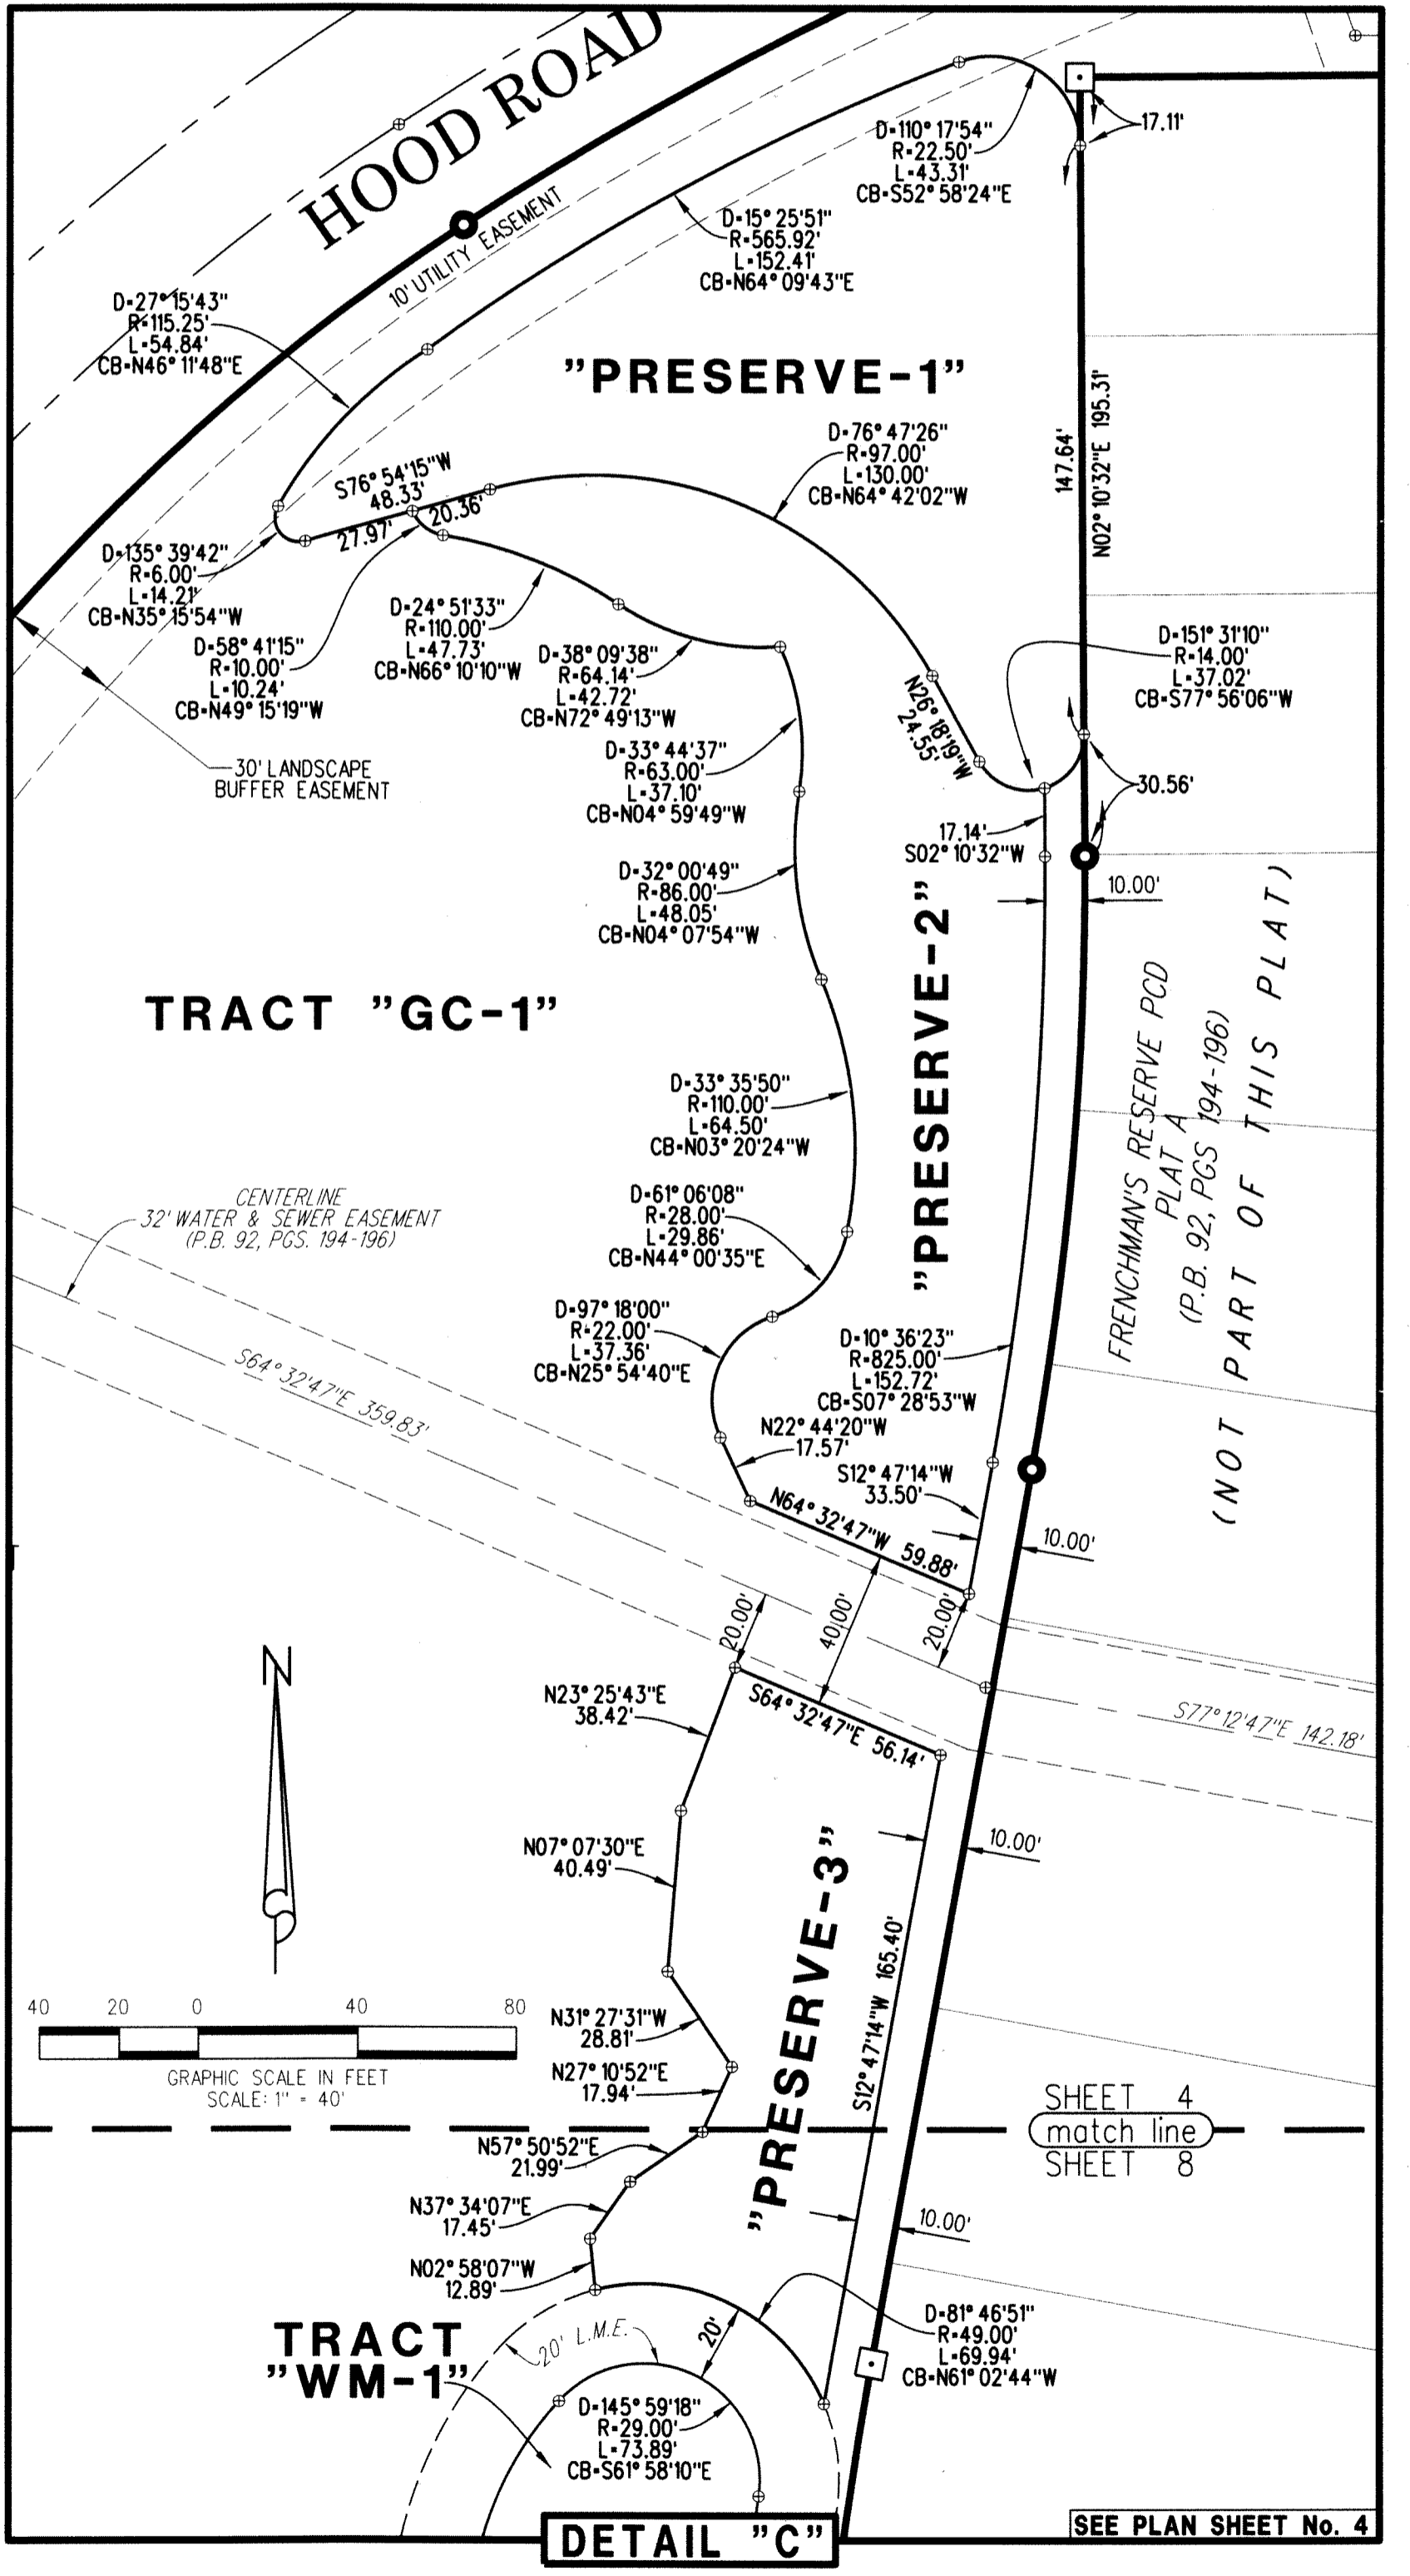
HOOD ROAD

10' UTILITY EASEMENT

D=110° 17'54"
R=22.50'
L=43.31'
CB=S52° 58'24"E

17.11'

D=15° 25'51"
R=565.92'
L=152.41'
CB=N64° 09'43"E

D=27° 15'43"
R=115.25'
L=54.84'
CB=N46° 11'48"E

"PRESERVE-1"

D=76° 47'26"
R=97.00'
L=130.00'
CB=N64° 42'02"W

147.64'

N02° 10'32"E 195.31'

S76° 54'15"W
48.33'

27.97'

20.36'

D=135° 39'42"
R=6.00'
L=14.21'
CB=N35° 15'54"W

D=24° 51'33"
R=110.00'
L=47.73'
CB=N66° 10'10"W

D=58° 41'15"
R=10.00'
L=10.24'
CB=N49° 15'19"W

D=38° 09'38"
R=64.14'
L=42.72'
CB=N72° 49'13"W

D=151° 31'10"
R=14.00'
L=37.02'
CB=S77° 56'06"W

N26° 18'19"W
24.55'

30' LANDSCAPE
BUFFER EASEMENT

D=33° 44'37"
R=63.00'
L=37.10'
CB=N04° 59'49"W

30.56'

17.14'
S02° 10'32"W

D=32° 00'49"
R=86.00'
L=48.05'
CB=N04° 07'54"W

10.00'

TRACT "GC-1"

"PRESERVE-2"

FRENCHMAN'S RESERVE PCD
PLAT A
(P.B. 92, PGS 194-196)

(NOT PART OF THIS PLAT)

D=33° 35'50"
R=110.00'
L=64.50'
CB=N03° 20'24"W

CENTERLINE
32' WATER & SEWER EASEMENT
(P.B. 92, PGS. 194-196)

D=61° 06'08"
R=28.00'
L=29.86'
CB=N44° 00'35"E

D=97° 18'00"
R=22.00'
L=37.36'
CB=N25° 54'40"E

D=10° 36'23"
R=825.00'
L=152.72'
CB=S07° 28'53"W

S64° 32'47"E 359.83'

N22° 44'20"W
17.57'

S12° 47'14"W
33.50'

N64° 32'47"W 59.88'

10.00'

20.00'

40.00'

20.00'

N23° 25'43"E
38.42'

S64° 32'47"E 56.14'

S77° 12'47"E 142.18'

10.00'

N07° 07'30"E
40.49'

"PRESERVE-3"

S12° 47'14"W 165.40'

40 20 0 40 80

GRAPHIC SCALE IN FEET
SCALE: 1" = 40'

N31° 27'31"W
28.81'

N27° 10'52"E
17.94'

SHEET 4
match line
SHEET 8

N57° 50'52"E
21.99'

N37° 34'07"E
17.45'

10.00'

N02° 58'07"W
12.89'

TRACT
"WM-1"

20' L.M.E.

20'

D=81° 46'51"
R=49.00'
L=69.94'
CB=N61° 02'44"W

D=145° 59'18"
R=29.00'
L=73.89'
CB=S61° 58'10"E

DETAIL "C"

SEE PLAN SHEET No. 4